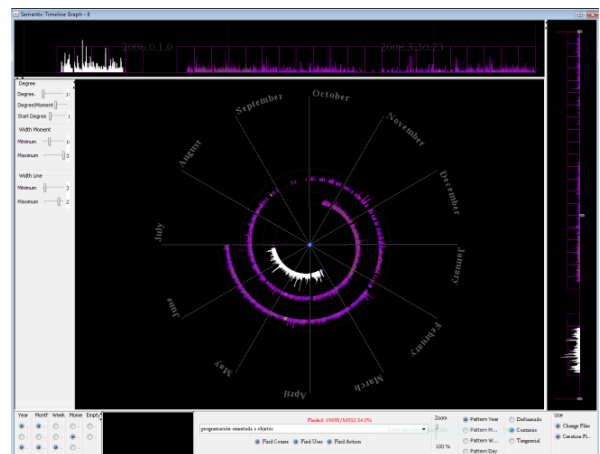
Semantic Timeline Graph - 8

2006.0.1.0

2006.5.30.23

Degree
Degree
Degree/Moment
Start Degree
Width Moment
Minimum
Maximum
Width Line
Minimum
Maximum

October
November
December
January
February
March
April
May
June
July
August
September

Year Month Week Home Empty

Finded: 19498/36932 54.0%

programación orientada a objetos

Find Course Find User Find Action

Zoom
100 %

Pattern Year
Pattern M...
Pattern W...
Pattern Day

Deformable
Contents
Tangencial

Use
Change Files
Gaussian Fi...